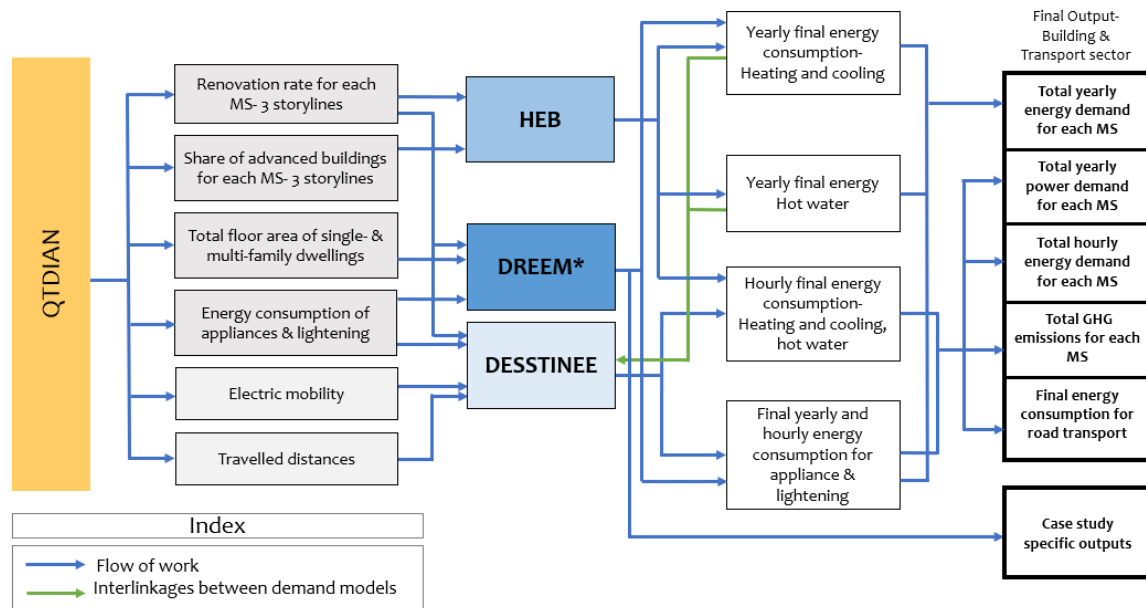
QTDIAN

Renovation rate for each MS- 3 storylines

Share of advanced buildings for each MS- 3 storylines

Total floor area of single- & multi-family dwellings

Energy consumption of appliances & lightening

Electric mobility

Travelled distances

HEB

DREEM*

DESSTINEE

Yearly final energy consumption- Heating and cooling

Yearly final energy Hot water

Hourly final energy consumption- Heating and cooling, hot water

Final yearly and hourly energy consumption for appliance & lightening

Final Output- Building & Transport sector

Total yearly energy demand for each MS

Total yearly power demand for each MS

Total hourly energy demand for each MS

Total GHG emissions for each MS

Final energy consumption for road transport

Case study specific outputs

Index

Flow of work

Interlinkages between demand models